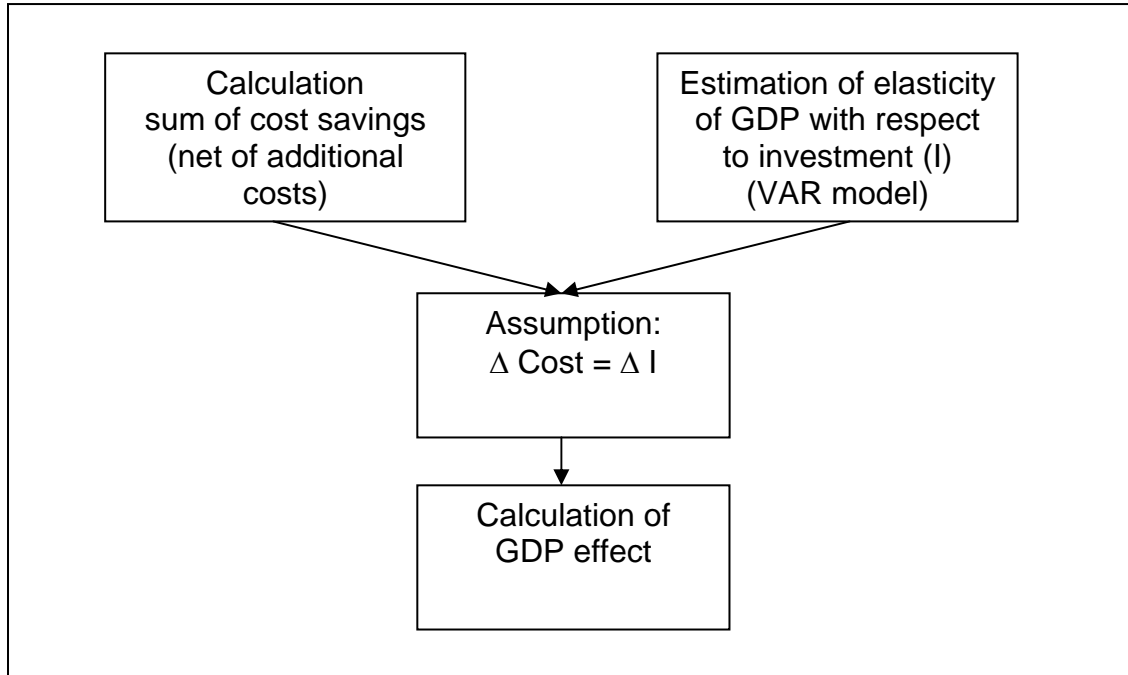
Calculation sum of cost savings (net of additional costs)

Estimation of elasticity of GDP with respect to investment (I) (VAR model)

Assumption: $\Delta$ Cost = $\Delta$ I

Calculation of GDP effect